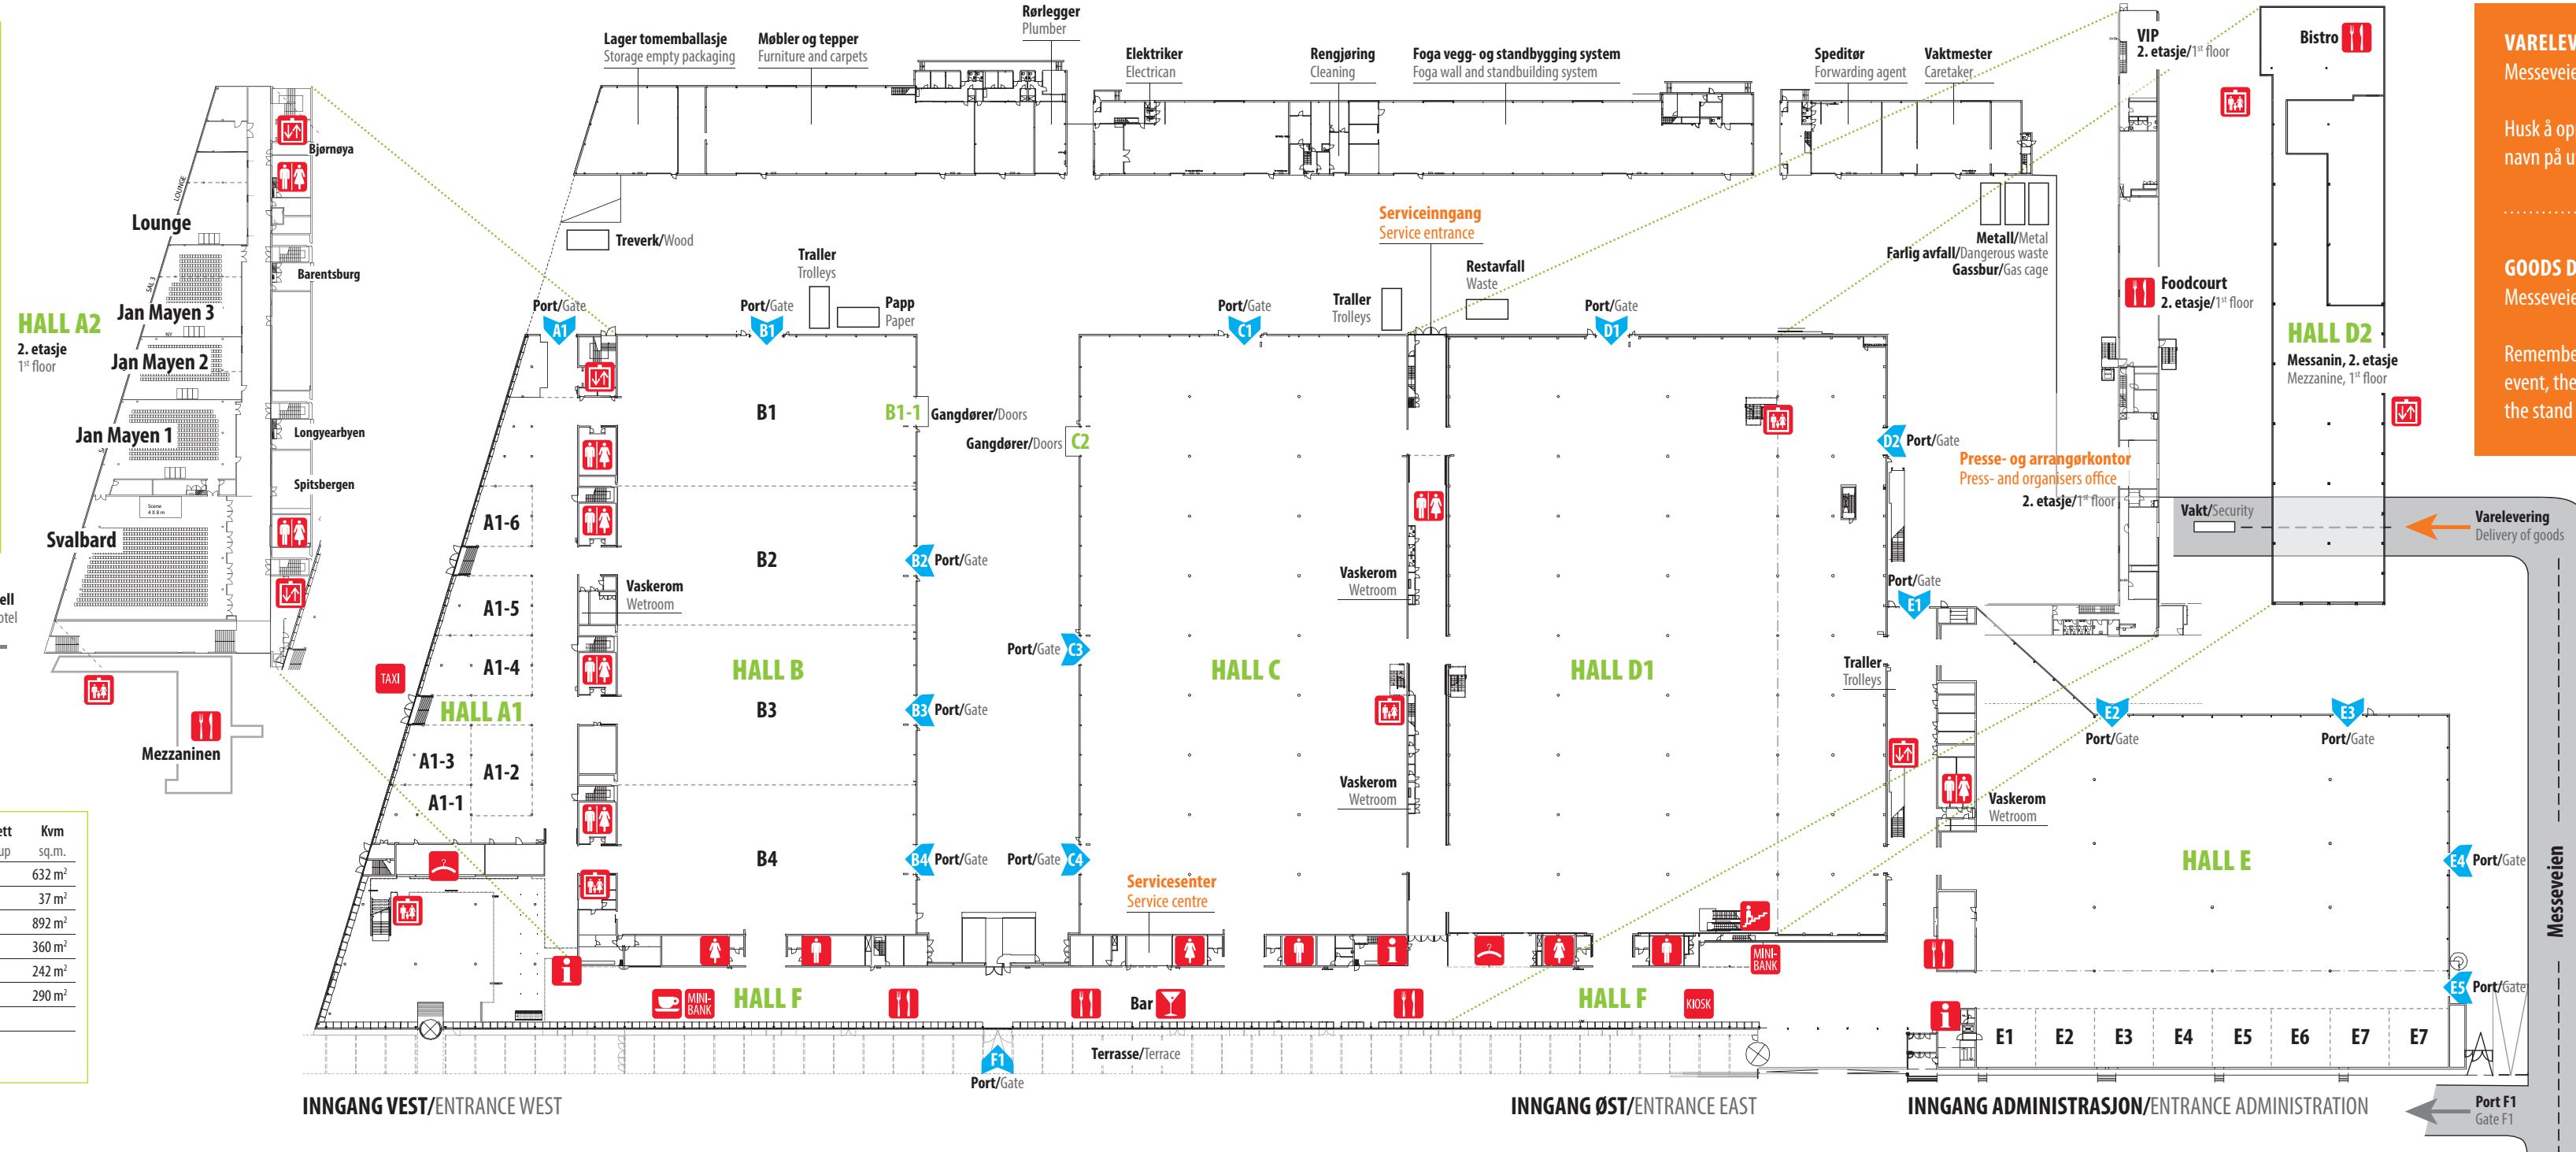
Rørlegger
Plumber

Lager tomemballasje
Storage empty packaging

Møbler og tepper
Furniture and carpets

Elektriker
Electrican

Rengjøring
Cleaning

Foga vegg- og standbygging system
Foga wall and standbuilding system

Speditør
Forwarding agent

Vaktmester
Caretaker

VIP
2. etasje/1st floor

Bistro

VARELEV
Messevei

Husk å op
navn på u

GOODS D
Messevei

Remembe
event, the
the stand

Bjørnøya

Lounge

Barentsburg

HALL A2
2. etasje
1st floor

Jan Mayen 3

Jan Mayen 2

Jan Mayen 1

Longyearbyen

Spitsbergen

Svalbard

Mezzaninen

Treverk/Wood

Traller
Trolleys

Papp
Paper

Serviceinngang
Service entrance

Restavfall
Waste

Traller
Trolleys

Metall/Metal
Farlig avfall/Dangerous waste
Gassbur/Gas cage

Foodcourt
2. etasje/1st floor

HALL D2
Messanin, 2. etasje
Mezzanine, 1st floor

Port/Gate A1
Port/Gate B1
Port/Gate C1
Port/Gate D1

B1
B1-1 Gangdører/Doors
Gangdører/Doors C2

D2 Port/Gate

Presse- og arrangørkontor
Press- and organisers office
2. etasje/1st floor

Vakt/Security

Varelevering
Delivery of goods

A1-6
B2
B2 Port/Gate
Vaskerom
Wetroom
Vaskerom
Wetroom
Port/Gate
E1

A1-5
A1-4
TAXI
HALL B
Port/Gate C3
HALL C
HALL D1
Traller
Trolleys

HALL A1
B3
B3 Port/Gate

E2
Port/Gate
E3
Port/Gate

A1-3
A1-2
A1-1

Vaskerom
Wetroom

Vaskerom
Wetroom

B4
B4 Port/Gate
Port/Gate C4

Servicesenter
Service centre

HALL E
E4 Port/Gate

Messeveien

MINI-BANK

MINI-BANK
HALL F
Bar
HALL F
KIOSK

E5 Port/Gate

E1 E2 E3 E4 E5 E6 E7 E7

F1
Port/Gate
Terrasse/Terrace

INNGANG VEST/ENTRANCE WEST
INNGANG ØST/ENTRANCE EAST
INNGANG ADMINISTRASJON/ENTRANCE ADMINISTRATION

Port F1
Gate F1

ell
tel

| ett | Kvm |
|---|---|
| up | sq.m. |
| | 632 m² |
| | 37 m² |
| | 892 m² |
| | 360 m² |
| | 242 m² |
| | 290 m² |